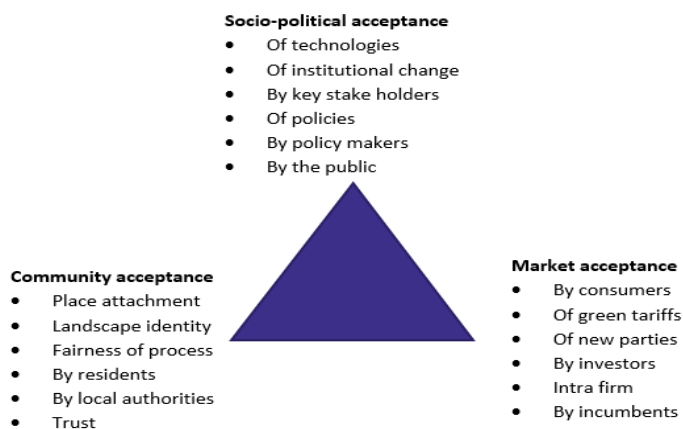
**Socio-political acceptance**
- Of technologies
- Of institutional change
- By key stake holders
- Of policies
- By policy makers
- By the public

**Community acceptance**
- Place attachment
- Landscape identity
- Fairness of process
- By residents
- By local authorities
- Trust

**Market acceptance**
- By consumers
- Of green tariffs
- Of new parties
- By investors
- Intra firm
- By incumbents